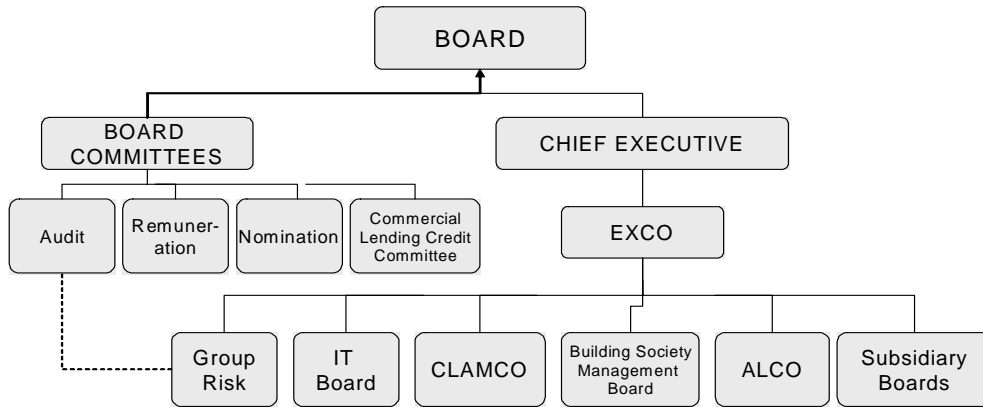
BOARD

BOARD COMMITTEES

CHIEF EXECUTIVE

Audit

Remuneration

Nomination

Commercial Lending Credit Committee

EXCO

Group Risk

IT Board

CLAMCO

Building Society Management Board

ALCO

Subsidiary Boards